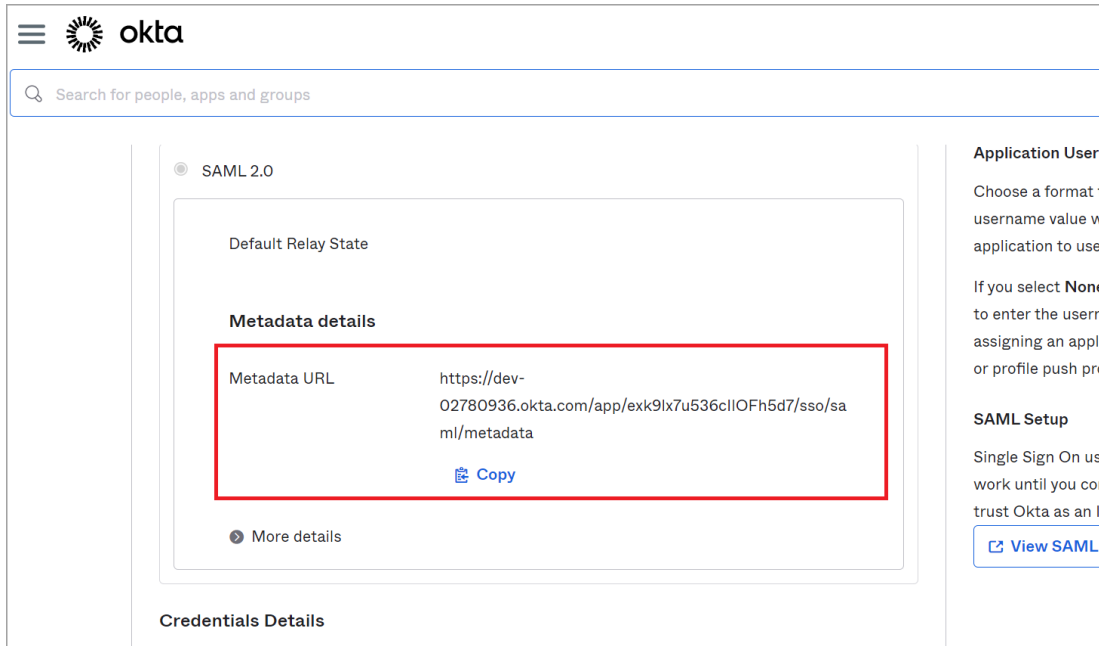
okta

Search for people, apps and groups

SAML 2.0

Default Relay State

Metadata details

Metadata URL

https://dev-02780936.okta.com/app/exk9lx7u536clIOFh5d7/sso/saml/metadata

Copy

More details

Credentials Details

Application User

Choose a format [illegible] username value w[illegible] application to use

If you select None to enter the usern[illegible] assigning an appl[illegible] or profile push pr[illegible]

SAML Setup

Single Sign On us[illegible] work until you co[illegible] trust Okta as an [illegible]

View SAML